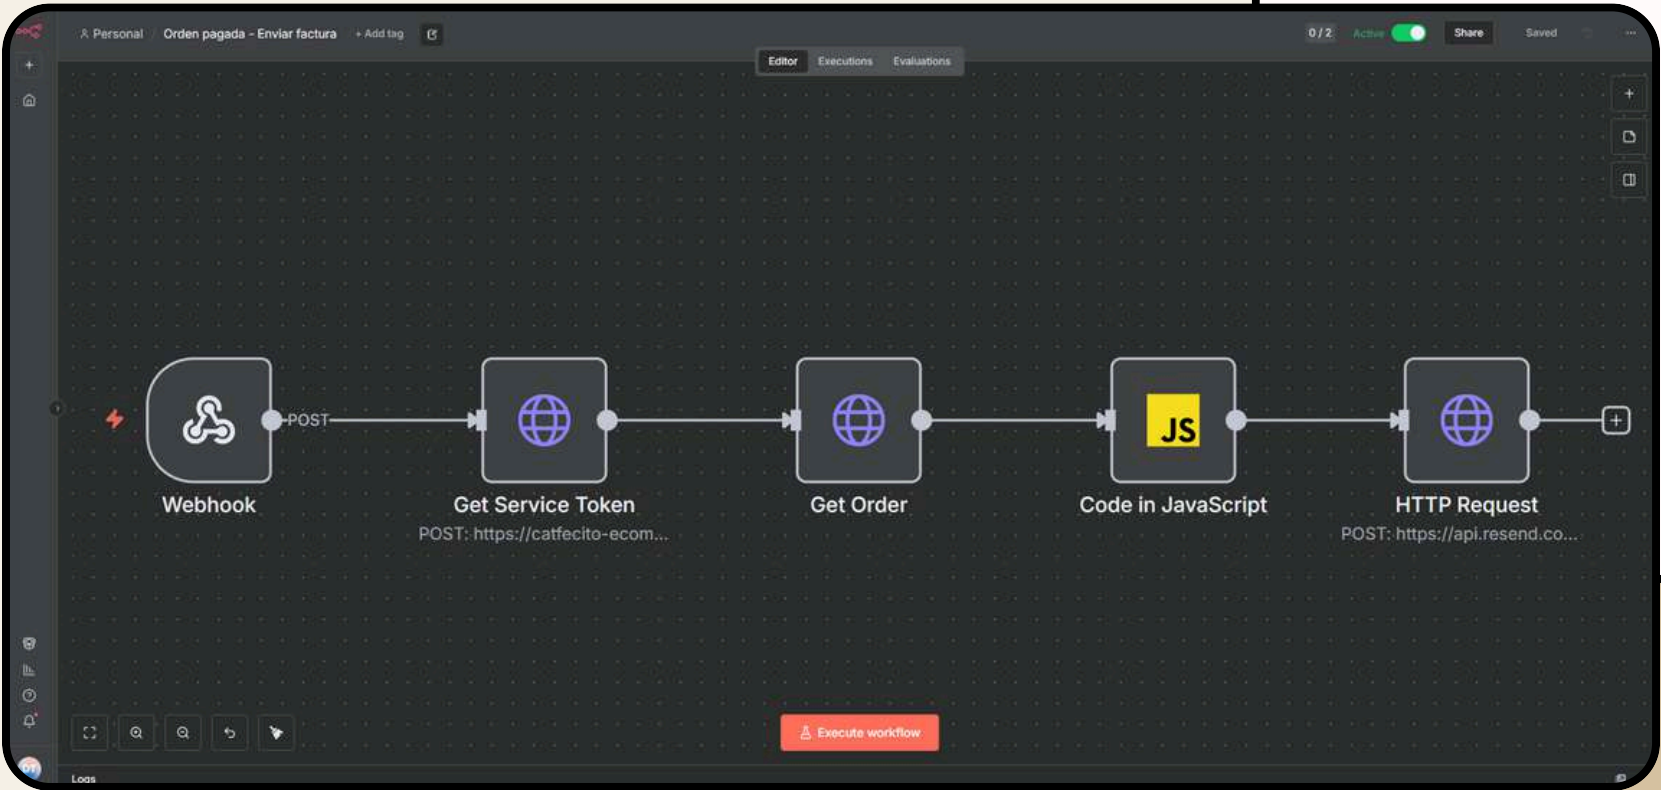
Personal / Orden pagada - Enviar factura + Add tag

0 / 2 Active Share Saved

Editor Executions Evaluations

POST

Webhook

Get Service Token
POST: https://catfecito-ecom...

Get Order

JS

Code in JavaScript

HTTP Request
POST: https://api.resend.co...

Execute workflow

Logs